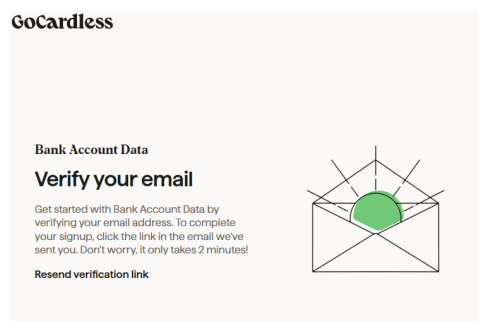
GoCardless

Bank Account Data

Verify your email

Get started with Bank Account Data by verifying your email address. To complete your signup, click the link in the email we've sent you. Don't worry, it only takes 2 minutes!

Resend verification link